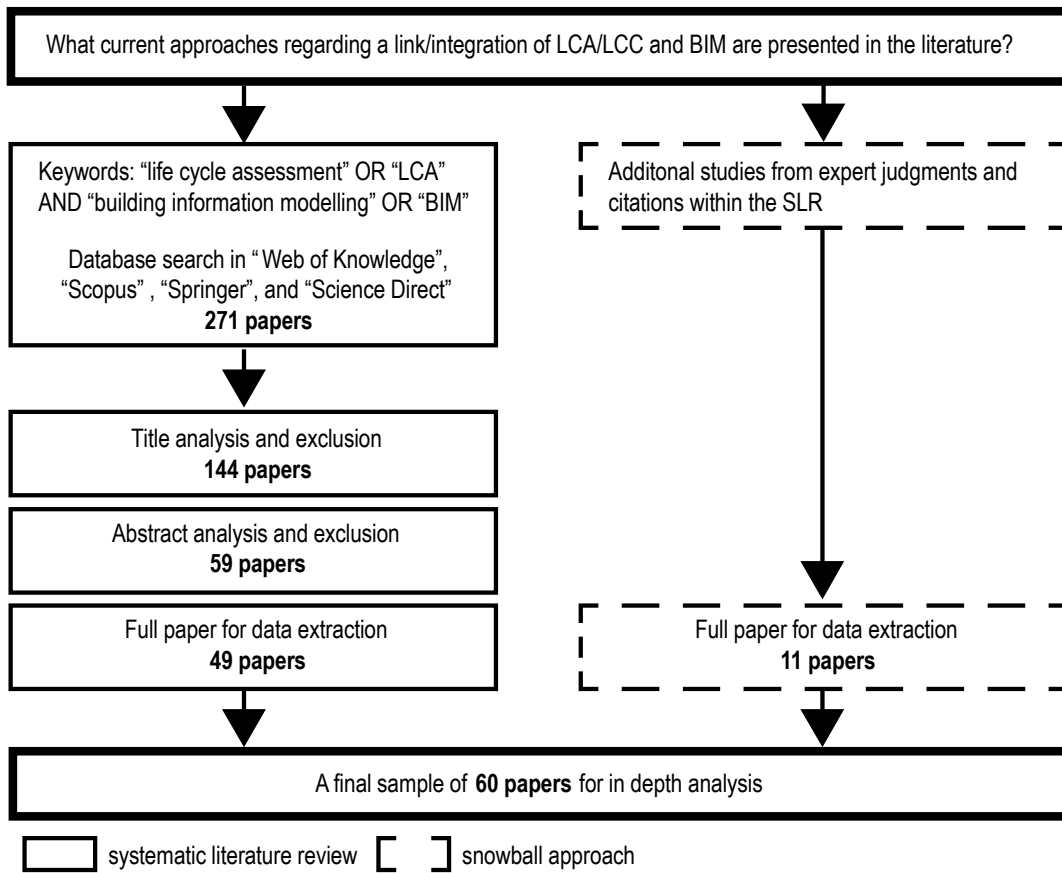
What current approaches regarding a link/integration of LCA/LCC and BIM are presented in the literature?

Keywords: “life cycle assessment” OR “LCA” AND “building information modelling” OR “BIM”

Database search in “ Web of Knowledge”, “Scopus” , “Springer”, and “Science Direct”
**271 papers**

Additonal studies from expert judgments and citations within the SLR

Title analysis and exclusion
**144 papers**

Abstract analysis and exclusion
**59 papers**

Full paper for data extraction
**49 papers**

Full paper for data extraction
**11 papers**

A final sample of **60 papers** for in depth analysis

systematic literature review

snowball approach